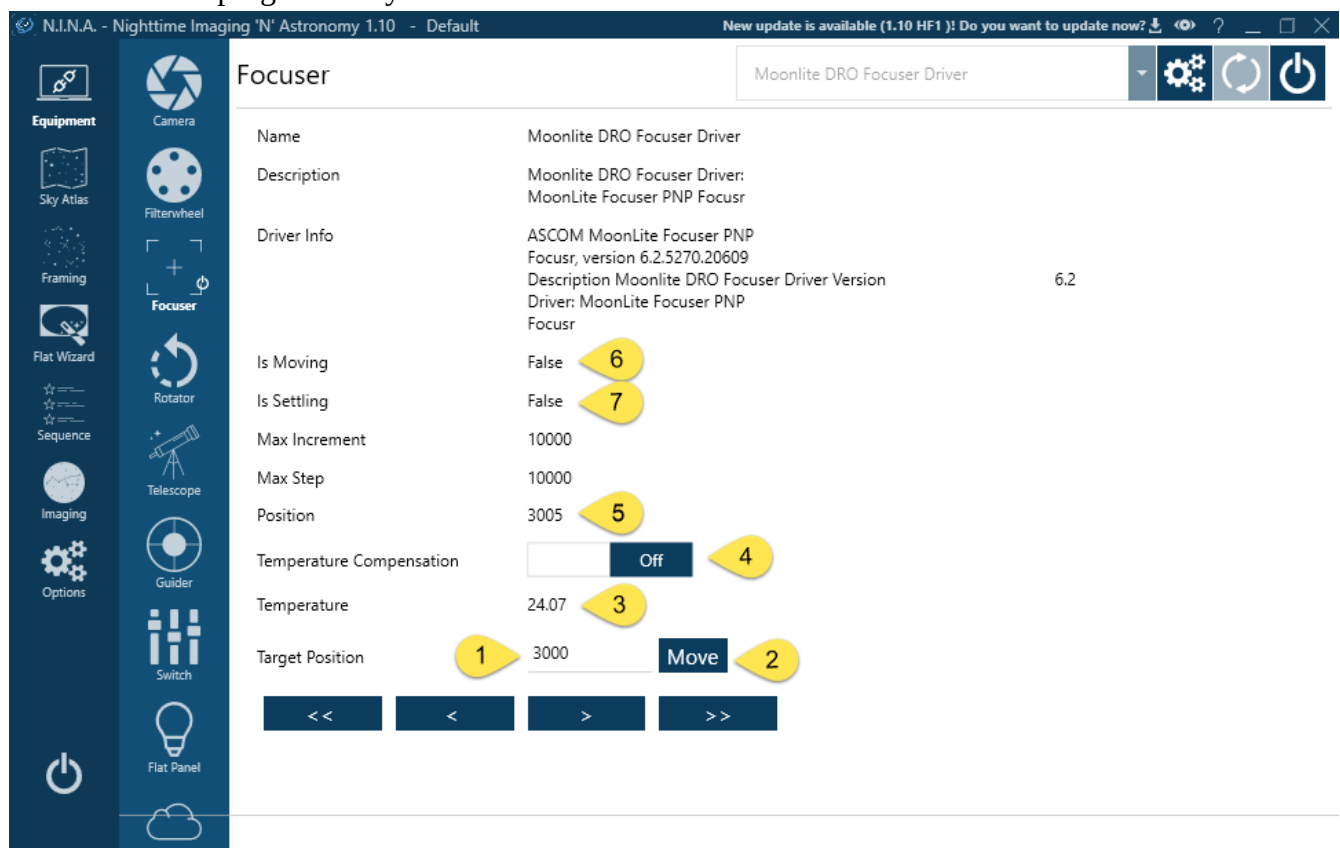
N.I.N.A. - Nighttime Imaging 'N' Astronomy 1.10 - Default

New update is available (1.10 HF1 )! Do you want to update now?

Equipment
Sky Atlas
Framing
Flat Wizard
Sequence
Imaging
Options

Camera
Filterwheel
Focuser
Rotator
Telescope
Guider
Switch
Flat Panel

Focuser

Moonlite DRO Focuser Driver

| | |
|---|---|
| Name | Moonlite DRO Focuser Driver |
| Description | Moonlite DRO Focuser Driver: MoonLite Focuser PNP Focusr |
| Driver Info | ASCOM MoonLite Focuser PNP Focusr, version 6.2.5270.20609 Description Moonlite DRO Focuser Driver Version 6.2 Driver: MoonLite Focuser PNP Focusr |
| Is Moving | False |
| Is Settling | False |
| Max Increment | 10000 |
| Max Step | 10000 |
| Position | 3005 |
| Temperature Compensation | Off |
| Temperature | 24.07 |
| Target Position | 3000 |

6
7
5
4
3
1
Move
2

<<
<
>
>>